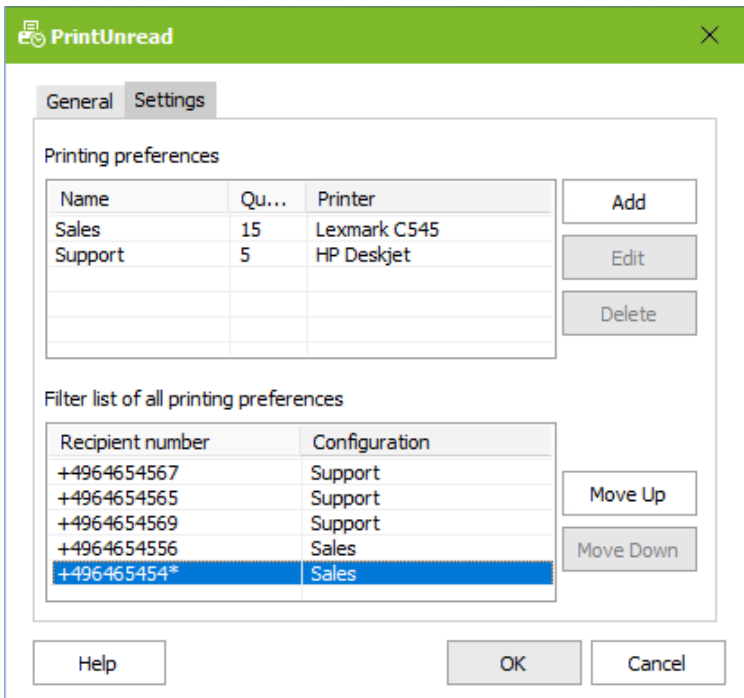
PrintUnread

General Settings

Printing preferences

| Name | Qu... | Printer |
|---|---|---|
| Sales | 15 | Lexmark C545 |
| Support | 5 | HP Deskjet |

Add

Edit

Delete

Filter list of all printing preferences

| Recipient number | Configuration |
|---|---|
| +4964654567 | Support |
| +4964654565 | Support |
| +4964654569 | Support |
| +4964654556 | Sales |
| +496465454* | Sales |

Move Up

Move Down

Help

OK

Cancel